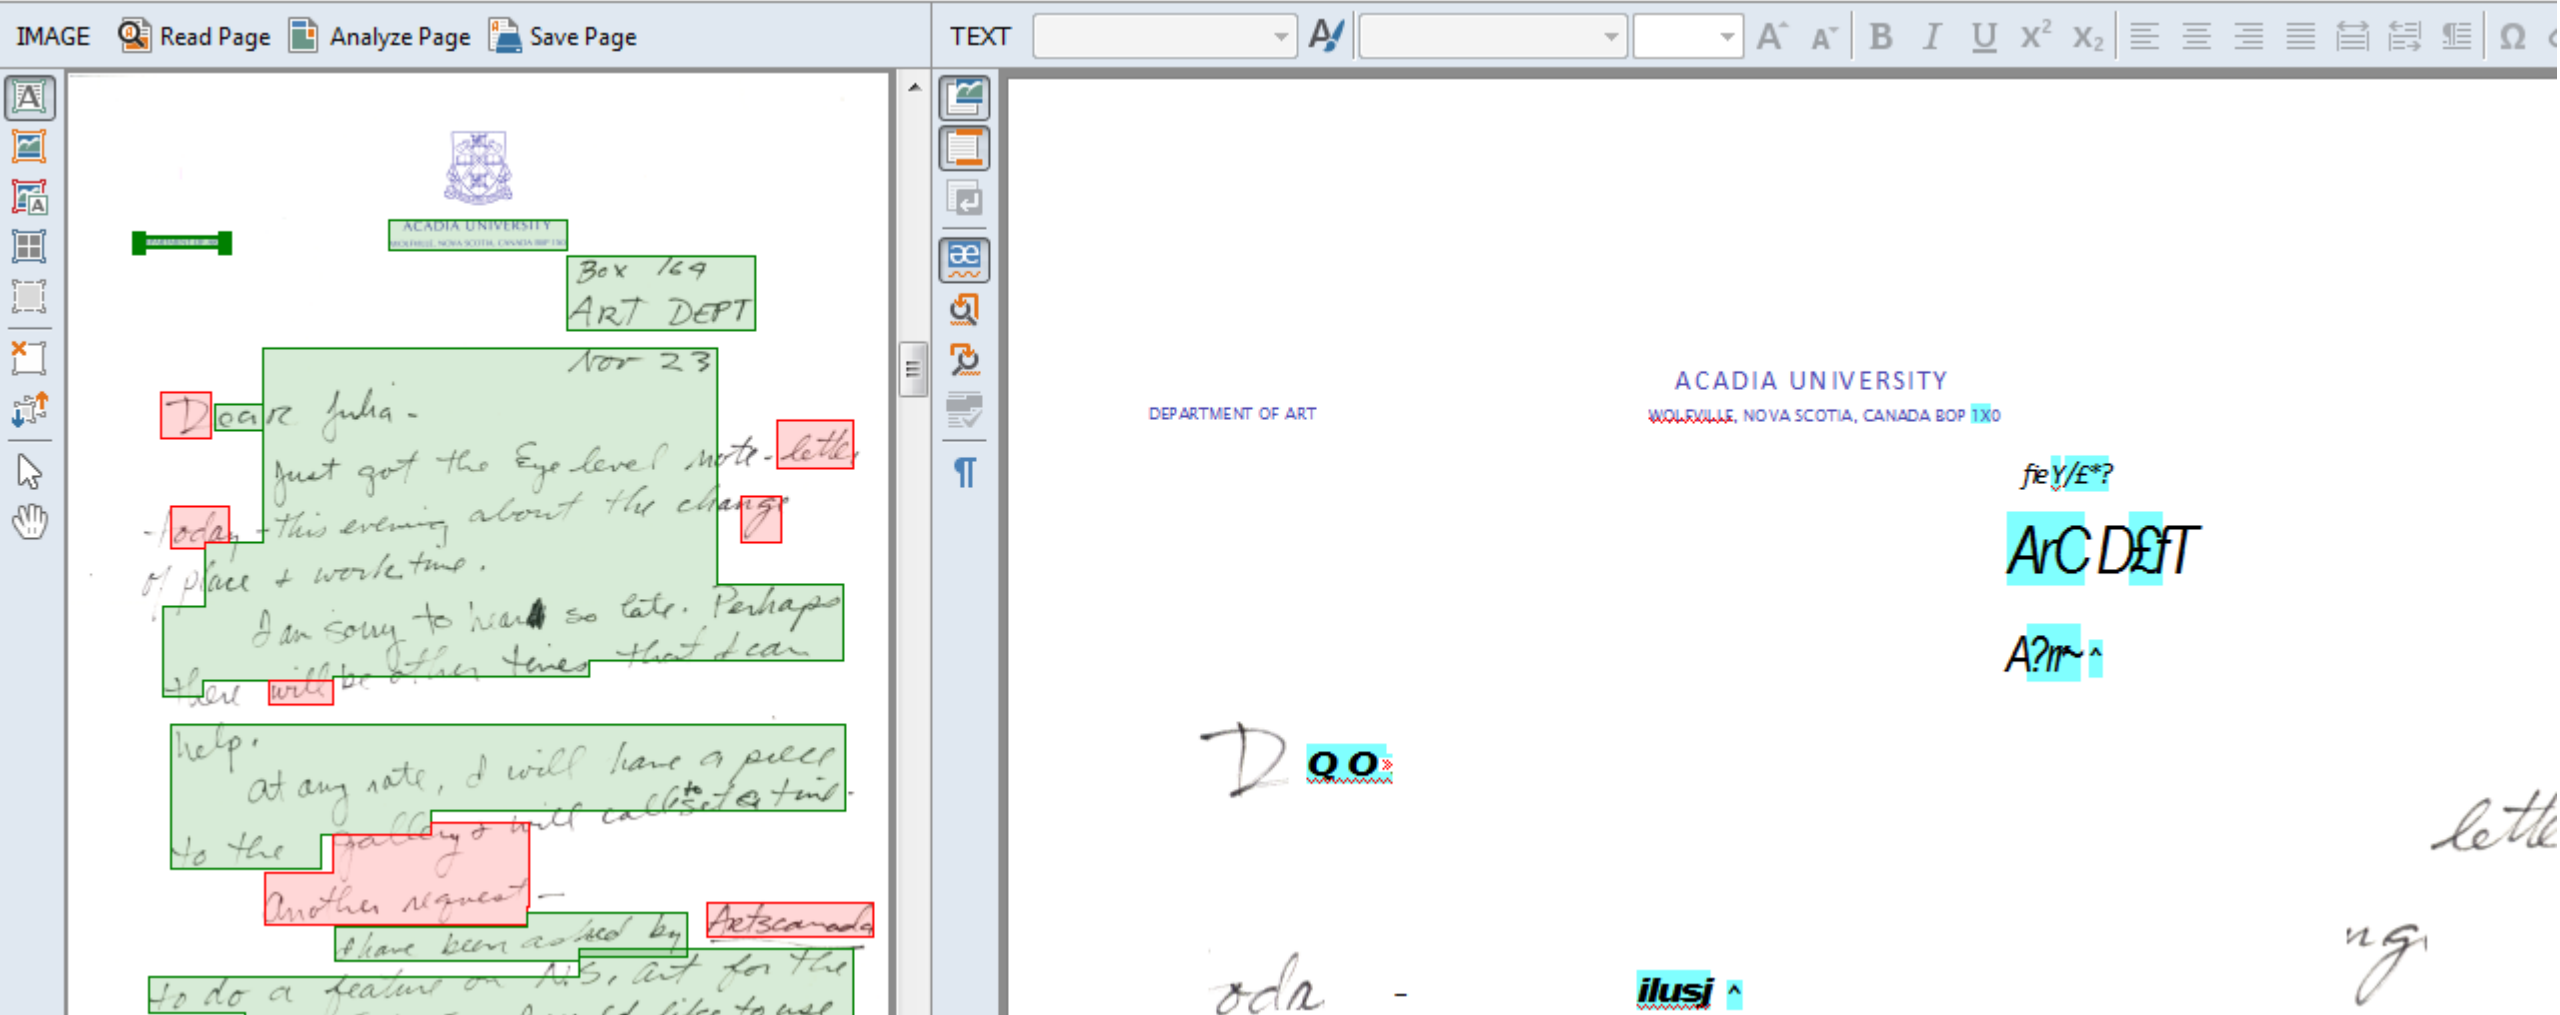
IMAGE Read Page Analyze Page Save Page

ACADIA UNIVERSITY
WOLFVILLE, NOVA SCOTIA, CANADA B0P 1X0

Box 164
ART DEPT

Nov 23

Dear Julia -
Just got the Eye level note-letter today - this evening about the change of place + work time.
I am sorry to hear so late. Perhaps there will be other times that I can help.
At any rate, I will have a piece to the gallery + will call set a time.
Another request - I have been asked by Artscanada to do a feature on N.S. art for the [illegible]

TEXT

ACADIA UNIVERSITY
DEPARTMENT OF ART
WOLFVILLE, NOVA SCOTIA, CANADA B0P 1X0

fieY/£*?
ArC D£fT
A?rr~ ^
D QO
lette
oda -
ilusj ^
ng